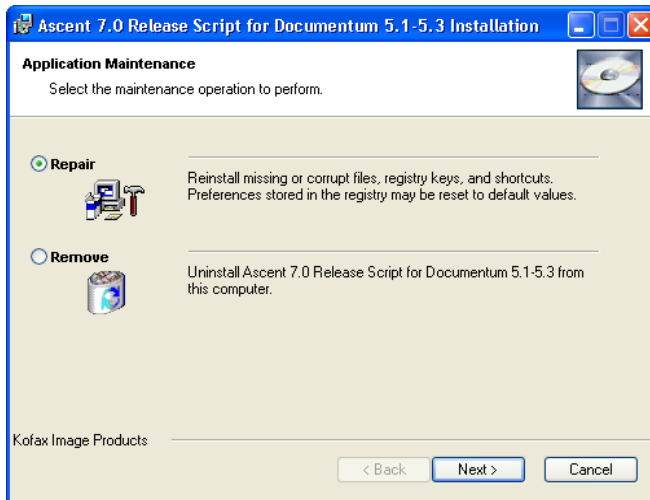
Ascent 7.0 Release Script for Documentum 5.1-5.3 Installation

Application Maintenance

Select the maintenance operation to perform.

Repair

Reinstall missing or corrupt files, registry keys, and shortcuts. Preferences stored in the registry may be reset to default values.

Remove

Uninstall Ascent 7.0 Release Script for Documentum 5.1-5.3 from this computer.

Kofax Image Products

< Back

Next >

Cancel